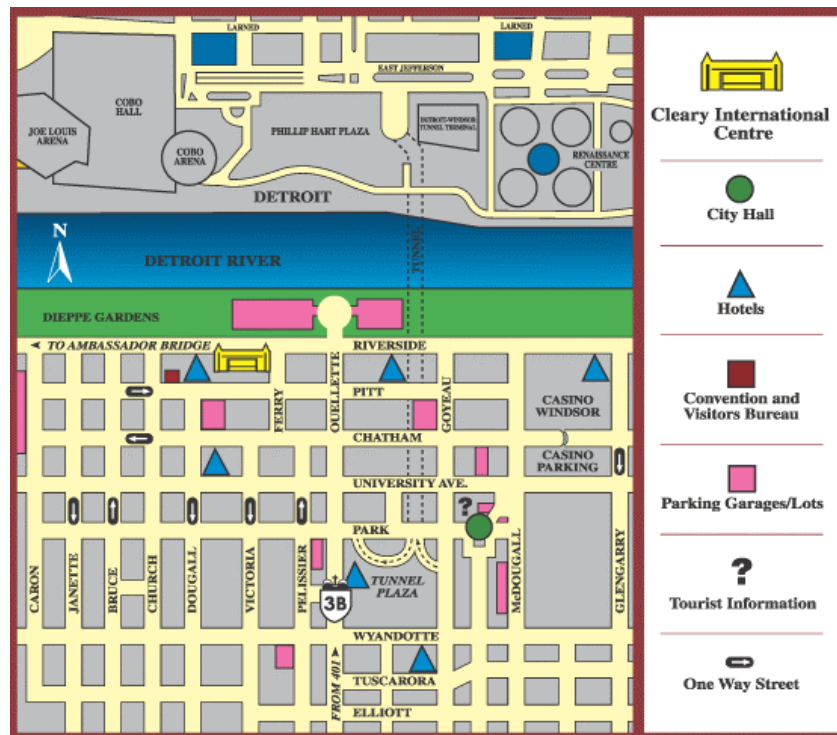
LARNED
LARNED
EAST JEFFERSON
COBO HALL
JOE LOUIS ARENA
COBO ARENA
PHILLIP HART PLAZA
DETROIT-WINDSOR TUNNEL TERMINAL
RENAISSANCE CENTRE
DETROIT
N
DETROIT RIVER
TUNNEL
DIEPPE GARDENS
◄ TO AMBASSADOR BRIDGE
RIVERSIDE
PITT
FERRY
OUELLETTE
GOYEAU
CASINO WINDSOR
CHATHAM
CASINO PARKING
UNIVERSITY AVE.
?
PARK
CARON
JANETTE
BRUCE
CHURCH
DOUGALL
VICTORIA
PELISSIER
TUNNEL PLAZA
3B
McDOUGALL
GLENGARRY
WYANDOTTE
FROM 401
TUSCARORA
ELLIOTT

Cleary International Centre
City Hall
Hotels
Convention and Visitors Bureau
Parking Garages/Lots
?
Tourist Information
One Way Street